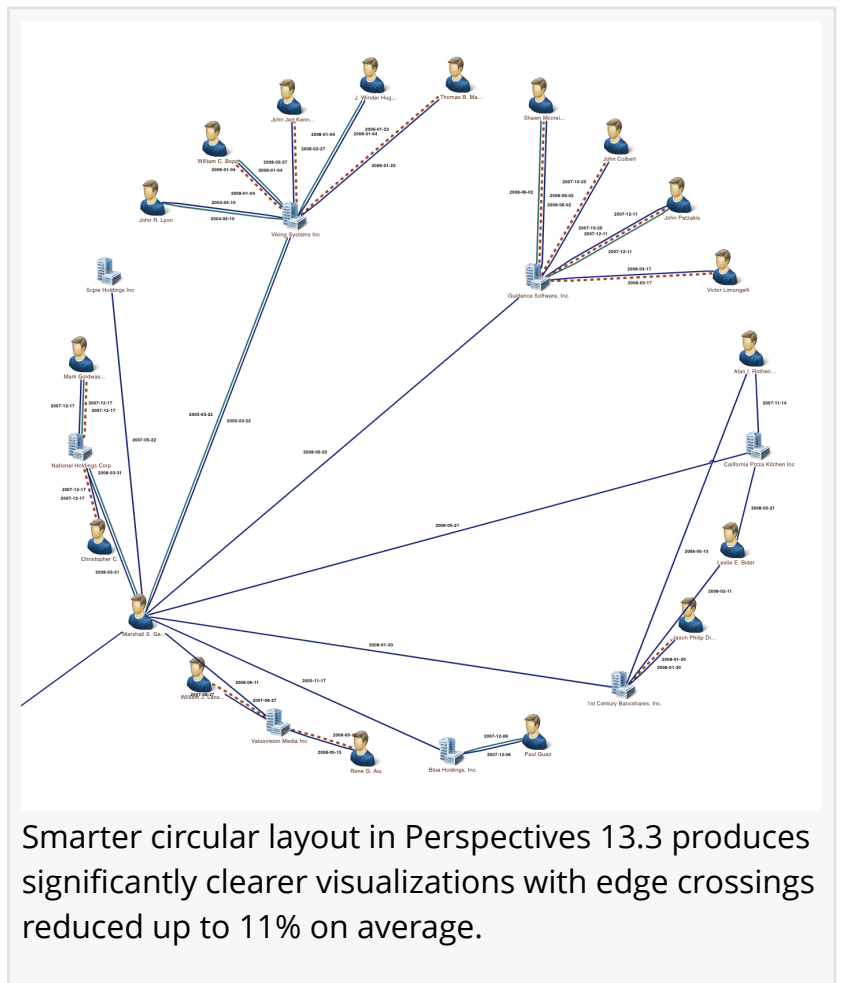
J. Winder Hug...
Thomas B. Ma...
John Jed Kenn...
Shawn Mccrei...
John Colbert
William C. Bopp
John Patzakis
John R. Lyon
Viking Systems Inc
Guidance Software, Inc.
Victor Limongelli
Scpie Holdings Inc
Mark Goldwas...
Alan I. Rothen...
National Holdings Corp
California Pizza Kitchen Inc
Christopher C.
Leslie E. Bider
Jason Philip Di...
Marshall S. Ge...
1st Century Bancshares, Inc.
William J. Lans...
Valuevision Media Inc
Rene G. Aiu
Blue Holdings, Inc.
Paul Guez
2008-01-04
2008-02-27
2008-01-23
2008-01-04
2008-01-23
2008-02-27
2008-01-04
2008-01-04
2008-01-04
2003-05-15
2004-05-15
2008-06-02
2007-10-25
2008-06-02
2008-06-02
2007-12-11
2007-10-25
2007-12-11
2007-12-11
2008-03-17
2008-03-17
2007-12-17
2007-12-17
2007-12-17
2008-03-31
2007-12-17
2007-12-17
2007-05-22
2005-03-22
2005-03-22
2008-05-23
2007-11-14
2008-05-21
2008-05-21
2008-05-13
2008-02-11
2008-01-30
2008-01-30
2008-03-31
2008-01-30
2008-05-11
2007-06-27
2005-11-17
2007-06-27
2008-05-15
2008-05-15
2007-12-05
2007-12-05

Smarter circular layout in Perspectives 13.3 produces significantly clearer visualizations with edge crossings reduced up to 11% on average.